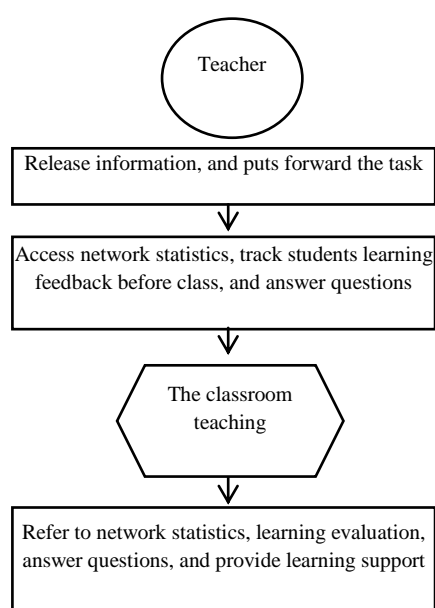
Teacher

Release information, and puts forward the task

Access network statistics, track students learning feedback before class, and answer questions

The classroom teaching

Refer to network statistics, learning evaluation, answer questions, and provide learning support